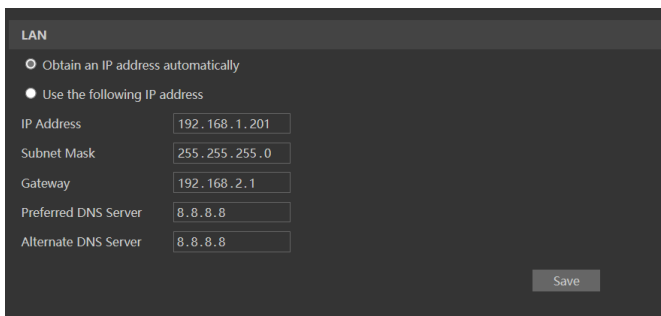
LAN

Obtain an IP address automatically

Use the following IP address

IP Address 192.168.1.201

Subnet Mask 255.255.255.0

Gateway 192.168.2.1

Preferred DNS Server 8.8.8.8

Alternate DNS Server 8.8.8.8

Save